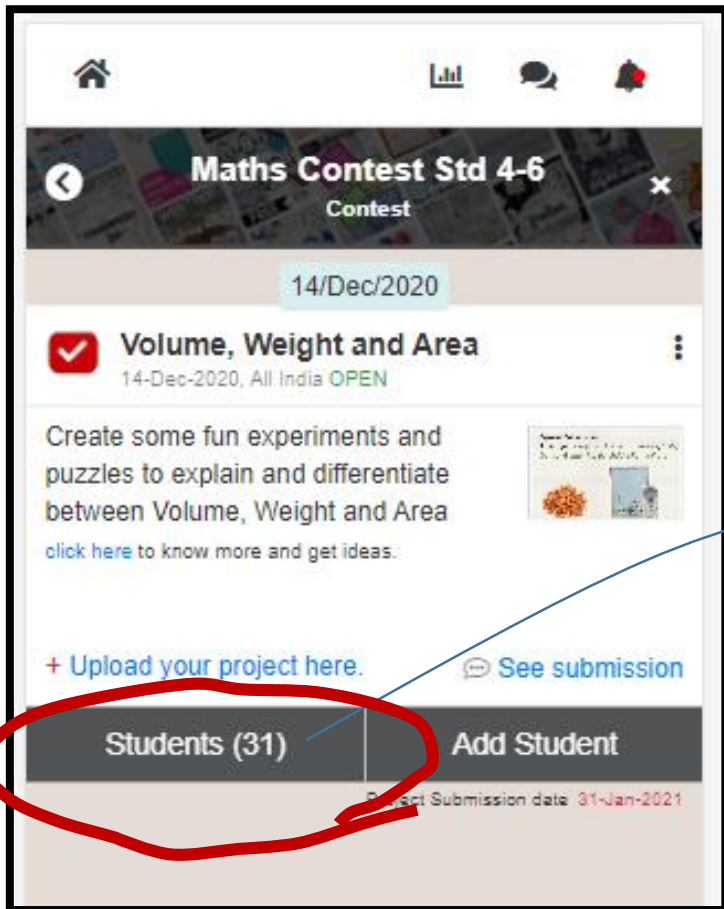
Maths Contest Std 4-6
Contest

14/Dec/2020

Volume, Weight and Area
14-Dec-2020, All India OPEN

Create some fun experiments and puzzles to explain and differentiate between Volume, Weight and Area
click here to know more and get ideas.

+ Upload your project here.
See submission

Students (31)
Add Student

Project Submission date 31-Jan-2021